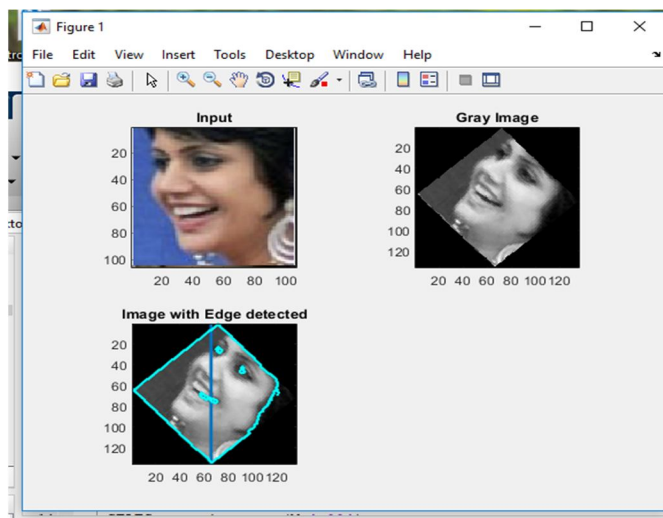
Figure 1

File Edit View Insert Tools Desktop Window Help

Input

20
40
60
80
100

20 40 60 80 100

Gray Image

20
40
60
80
100
120

20 40 60 80 100 120

Image with Edge detected

20
40
60
80
100
120

20 40 60 80 100 120